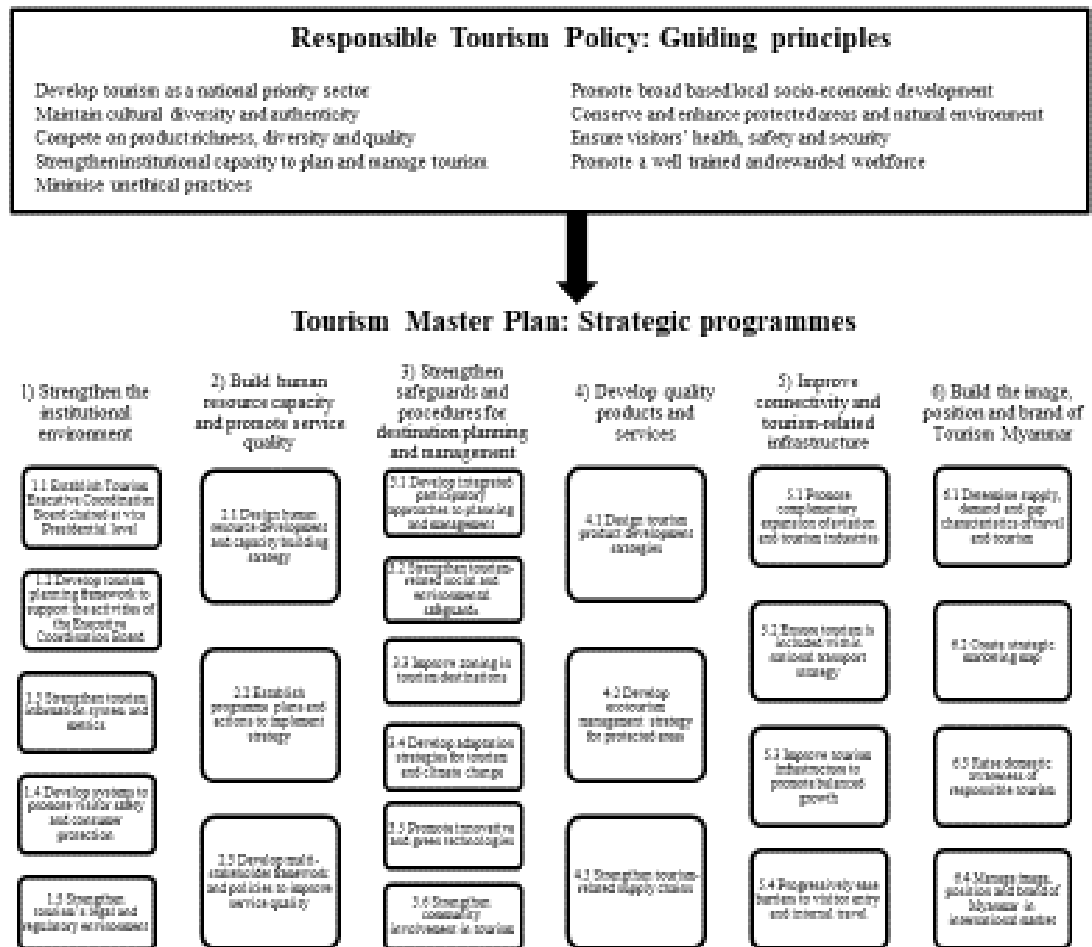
Responsible Tourism Policy: Guiding principles

Develop tourism as a national priority sector
Maintain cultural diversity and authenticity
Compete on product richness, diversity and quality
Strengthen institutional capacity to plan and manage tourism
Minimise unethical practices

Promote broad based local socio-economic development
Conserve and enhance protected areas and natural environment
Ensure visitors' health, safety and security
Promote a well trained and rewarded workforce

Tourism Master Plan: Strategic programmes

1) Strengthen the institutional environment

1.1 Establish Tourism Executive Coordination Board chaired at vice Presidential level

1.2 Develop tourism planning framework to support the activities of the Executive Coordination Board

1.3 Strengthen tourism information system and metrics

1.4 Develop systems to promote visitor safety and consumer protection

1.5 Strengthen tourism's legal and regulatory environment

2) Build human resource capacity and promote service quality

2.1 Design human resource development and capacity building strategy

2.2 Establish programmes, plans and actions to implement strategy

2.3 Develop multi-stakeholder framework and policies to improve service quality

3) Strengthen safeguards and procedures for destination planning and management

3.1 Develop integrated participatory approaches to planning and management

3.2 Strengthen tourism-related social and environmental safeguards

3.3 Improve zoning in tourism destinations

3.4 Develop adaptation strategies for tourism and climate change

3.5 Promote innovative and green technologies

3.6 Strengthen community involvement in tourism

4) Develop quality products and services

4.1 Design tourism product development strategies

4.2 Develop ecotourism management strategy for protected areas

4.3 Strengthen tourism-related supply chains

5) Improve connectivity and tourism-related infrastructure

5.1 Promote complementary expansion of aviation and tourism industries

5.2 Ensure tourism is included within national transport strategy

5.3 Improve tourism infrastructure to promote balanced growth

5.4 Progressively ease barriers to visitor entry and internal travel

6) Build the image, position and brand of Tourism Myanmar

6.1 Determine supply, demand and gap characteristics of travel and tourism

6.2 Create strategic marketing map

6.3 Raise domestic awareness of responsible tourism

6.4 Manage image, position and brand of Myanmar in international market